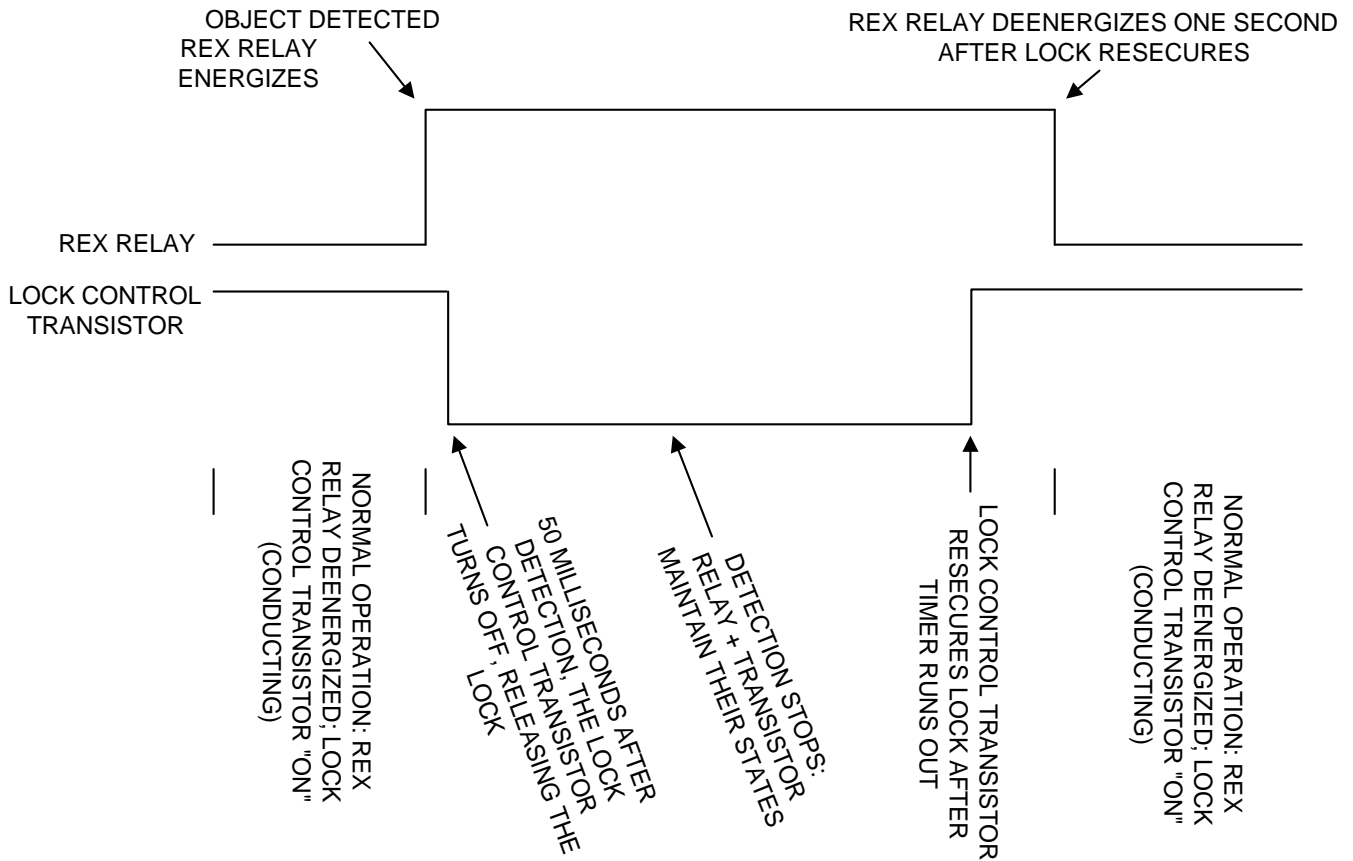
OBJECT DETECTED
REX RELAY
ENERGIZES

REX RELAY DEENERGIZES ONE SECOND
AFTER LOCK RESECURES

REX RELAY

LOCK CONTROL
TRANSISTOR

NORMAL OPERATION: REX RELAY DEENERGIZED; LOCK CONTROL TRANSISTOR "ON" (CONDUCTING)

50 MILLISECONDS AFTER DETECTION, THE LOCK CONTROL TRANSISTOR TURNS OFF, RELEASING THE LOCK

DETECTION STOPS: RELAY + TRANSISTOR MAINTAIN THEIR STATES

LOCK CONTROL TRANSISTOR RESECURES LOCK AFTER TIMER RUNS OUT

NORMAL OPERATION: REX RELAY DEENERGIZED; LOCK CONTROL TRANSISTOR "ON" (CONDUCTING)